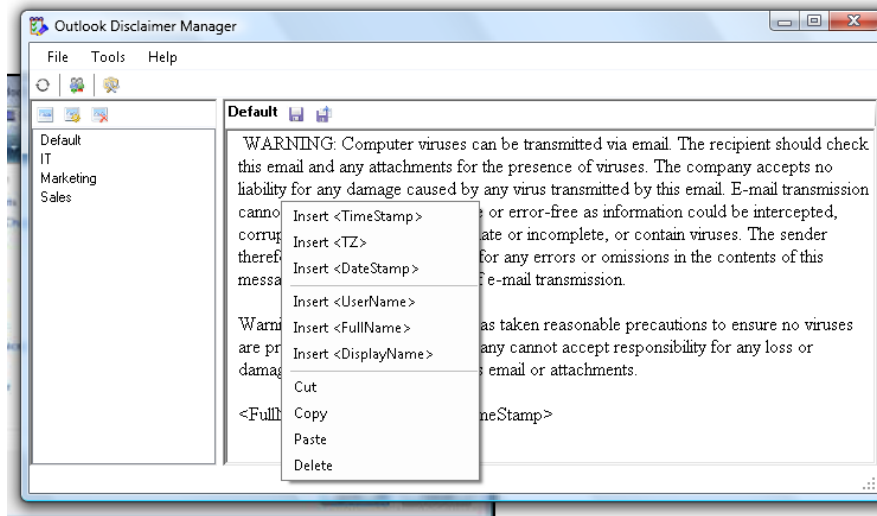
Outlook Disclaimer Manager

File Tools Help

Default
IT
Marketing
Sales

Default

WARNING: Computer viruses can be transmitted via email. The recipient should check this email and any attachments for the presence of viruses. The company accepts no liability for any damage caused by any virus transmitted by this email. E-mail transmission canno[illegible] e or error-free as information could be intercepted, corrup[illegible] ate or incomplete, or contain viruses. The sender therefo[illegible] for any errors or omissions in the contents of this messa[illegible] f e-mail transmission.

Warni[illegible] as taken reasonable precautions to ensure no viruses are pr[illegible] any cannot accept responsibility for any loss or damag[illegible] s email or attachments.

<FullN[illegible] meStamp>

Insert <TimeStamp>
Insert <TZ>
Insert <DateStamp>
Insert <UserName>
Insert <FullName>
Insert <DisplayName>
Cut
Copy
Paste
Delete